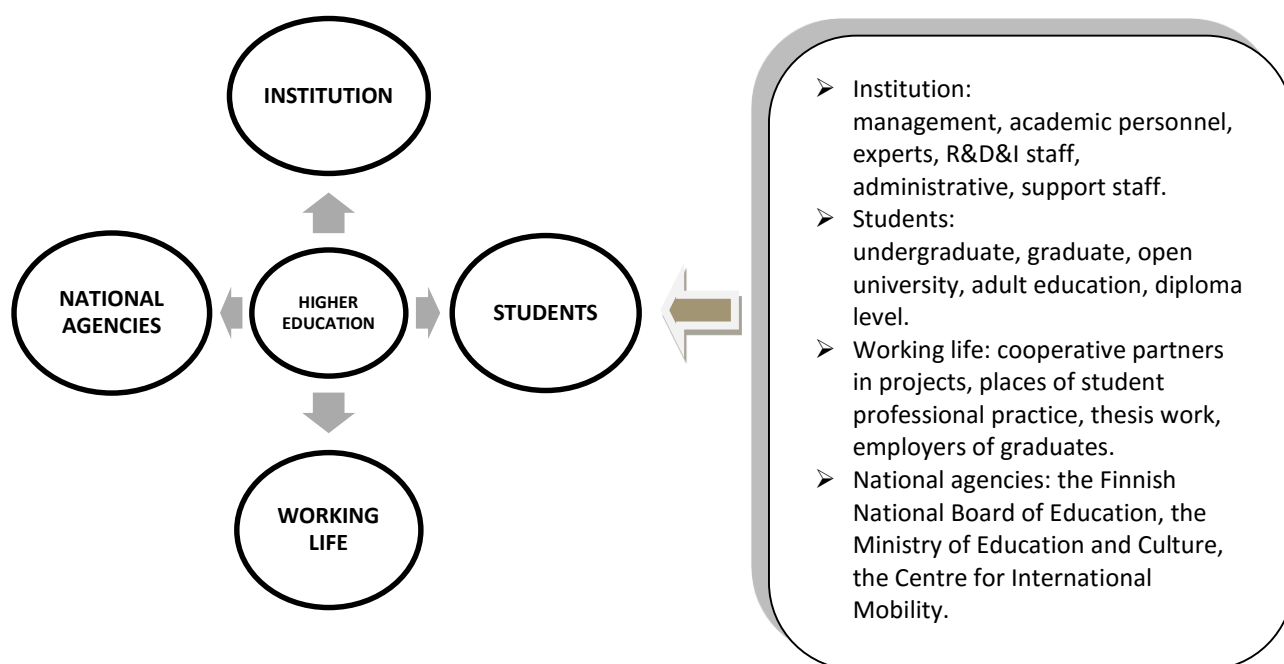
INSTITUTION

NATIONAL AGENCIES

HIGHER EDUCATION

STUDENTS

WORKING LIFE

➢ Institution:
management, academic personnel, experts, R&D&I staff, administrative, support staff.
➢ Students:
undergraduate, graduate, open university, adult education, diploma level.
➢ Working life: cooperative partners in projects, places of student professional practice, thesis work, employers of graduates.
➢ National agencies: the Finnish National Board of Education, the Ministry of Education and Culture, the Centre for International Mobility.